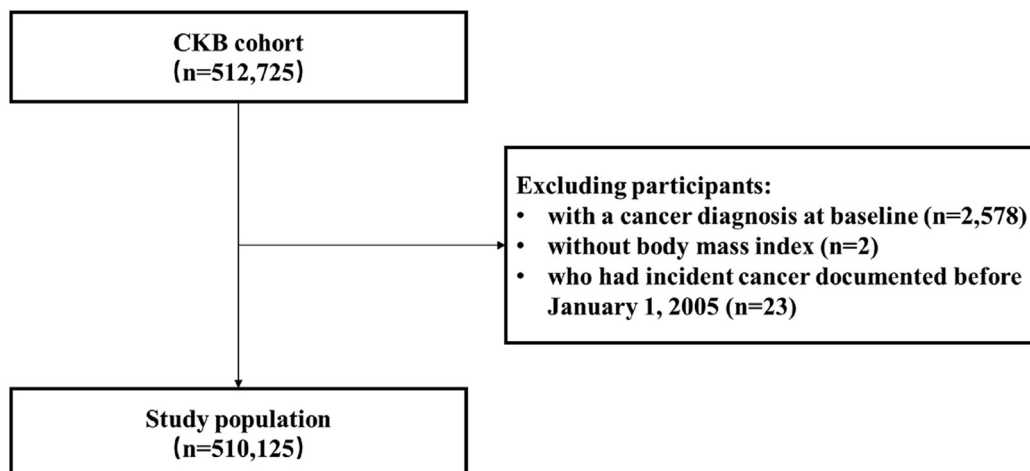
CKB cohort
(n=512,725)

Excluding participants:
• with a cancer diagnosis at baseline (n=2,578)
• without body mass index (n=2)
• who had incident cancer documented before January 1, 2005 (n=23)

Study population
(n=510,125)